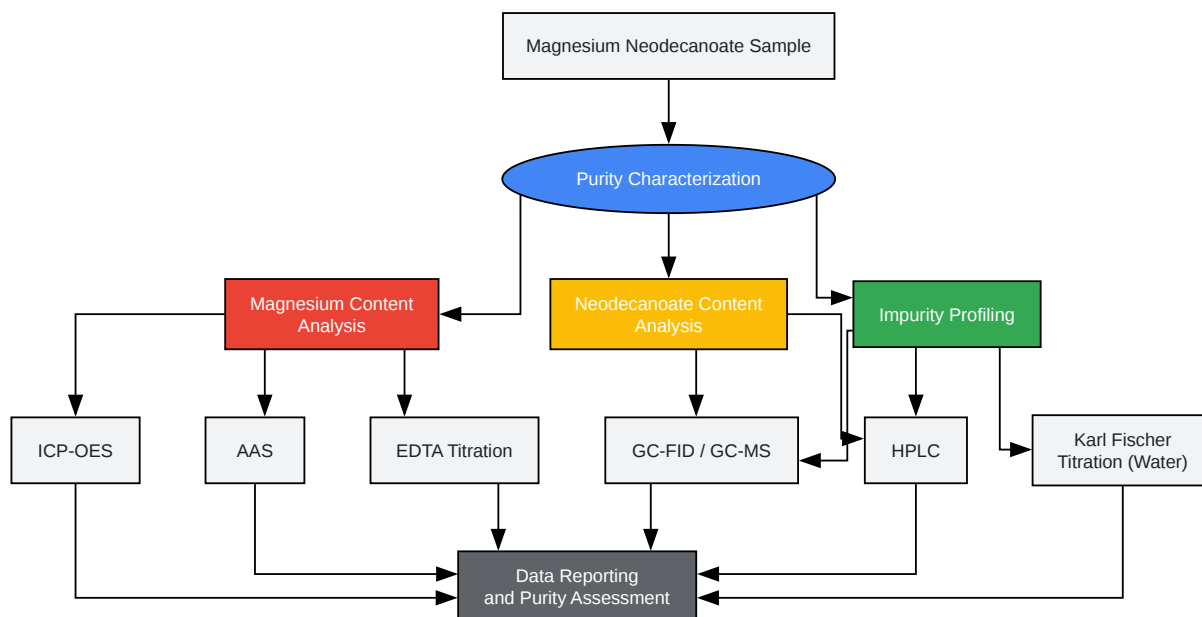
Magnesium Neodecanoate Sample

Purity Characterization

Magnesium Content Analysis

Neodecanoate Content Analysis

Impurity Profiling

ICP-OES

AAS

EDTA Titration

GC-FID / GC-MS

HPLC

Karl Fischer Titration (Water)

Data Reporting and Purity Assessment